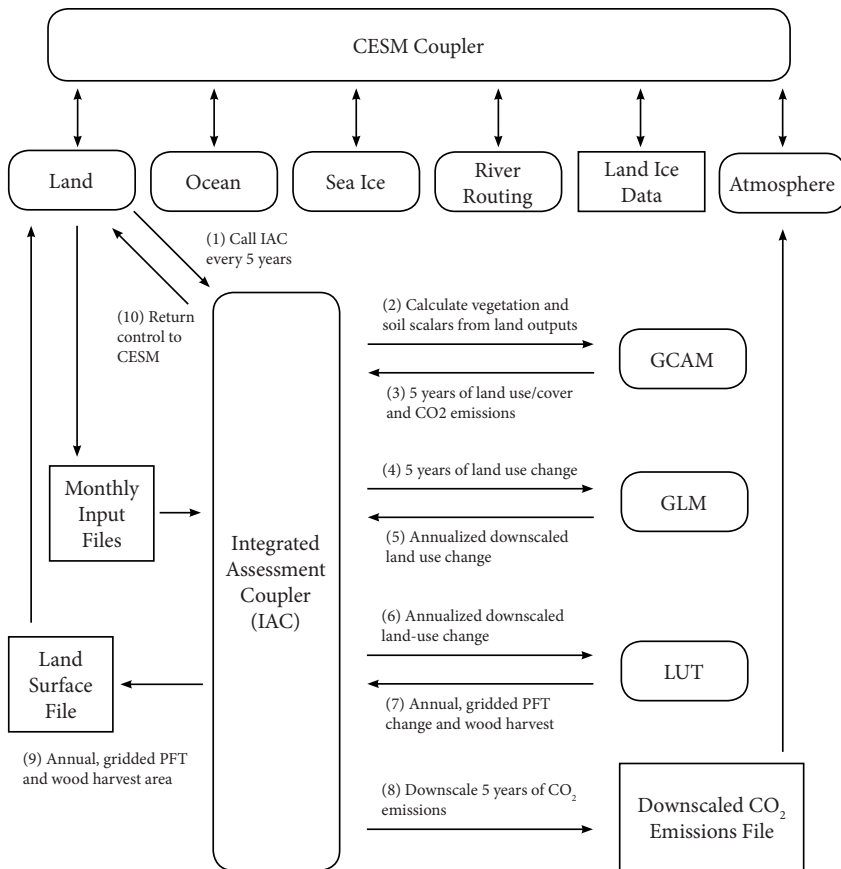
CESM Coupler

Land

Ocean

Sea Ice

River Routing

Land Ice Data

Atmosphere

(1) Call IAC every 5 years

(10) Return control to CESM

(2) Calculate vegetation and soil scalars from land outputs

GCAM

(3) 5 years of land use/cover and CO2 emissions

Monthly Input Files

(4) 5 years of land use change

GLM

(5) Annualized downscaled land use change

Integrated Assessment Coupler (IAC)

(6) Annualized downscaled land-use change

Land Surface File

LUT

(7) Annual, gridded PFT change and wood harvest

(9) Annual, gridded PFT and wood harvest area

(8) Downscale 5 years of $CO_2$ emissions

Downscaled $CO_2$ Emissions File